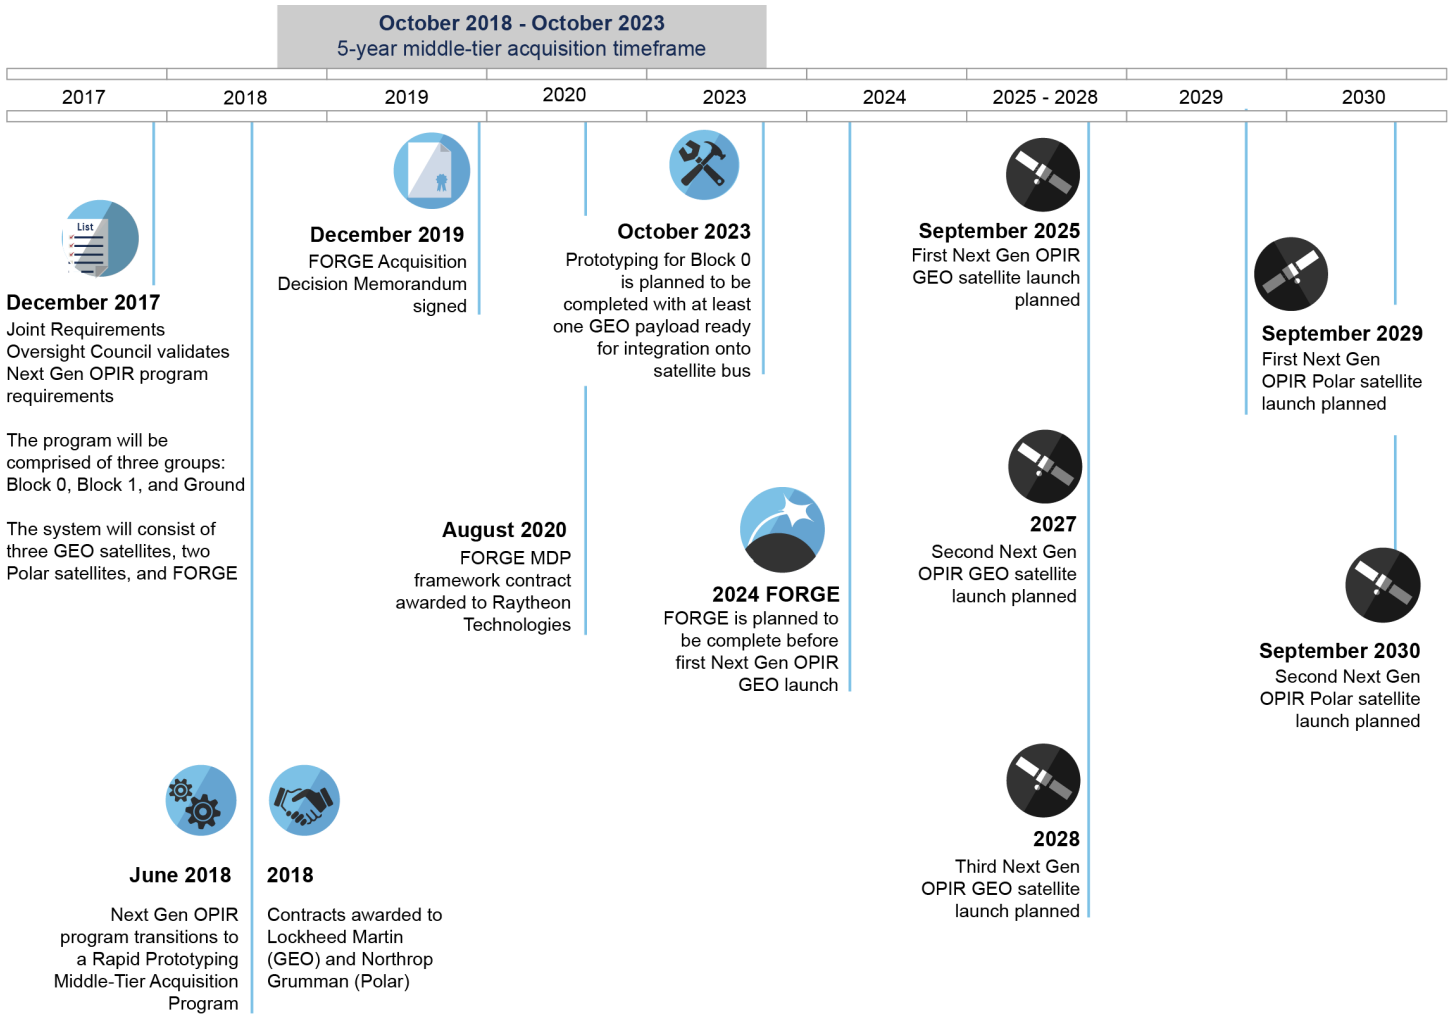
October 2018 - October 2023
5-year middle-tier acquisition timeframe

| 2017 | 2018 | 2019 | 2020 | 2023 | 2024 | 2025 - 2028 | 2029 | 2030 |
|---|---|---|---|---|---|---|---|---|

List

December 2017
Joint Requirements Oversight Council validates Next Gen OPIR program requirements

The program will be comprised of three groups: Block 0, Block 1, and Ground

The system will consist of three GEO satellites, two Polar satellites, and FORGE

December 2019
FORGE Acquisition Decision Memorandum signed

October 2023
Prototyping for Block 0 is planned to be completed with at least one GEO payload ready for integration onto satellite bus

September 2025
First Next Gen OPIR GEO satellite launch planned

September 2029
First Next Gen OPIR Polar satellite launch planned

August 2020
FORGE MDP framework contract awarded to Raytheon Technologies

2024 FORGE
FORGE is planned to be complete before first Next Gen OPIR GEO launch

2027
Second Next Gen OPIR GEO satellite launch planned

September 2030
Second Next Gen OPIR Polar satellite launch planned

2028
Third Next Gen OPIR GEO satellite launch planned

June 2018
Next Gen OPIR program transitions to a Rapid Prototyping Middle-Tier Acquisition Program

2018
Contracts awarded to Lockheed Martin (GEO) and Northrop Grumman (Polar)